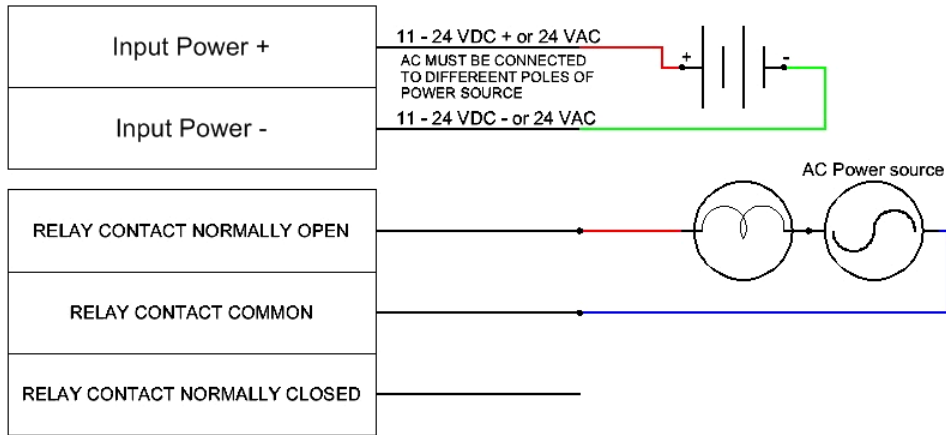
Input Power +

11 - 24 VDC + or 24 VAC

AC MUST BE CONNECTED TO DIFFEREENT POLES OF POWER SOURCE

+

-

Input Power -

11 - 24 VDC - or 24 VAC

AC Power source

RELAY CONTACT NORMALLY OPEN

RELAY CONTACT COMMON

RELAY CONTACT NORMALLY CLOSED